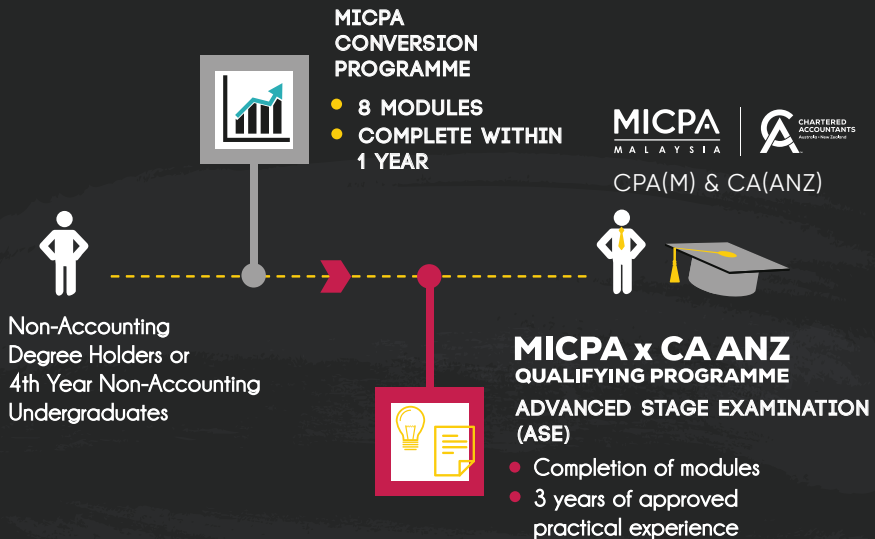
MICPA
CONVERSION
PROGRAMME

8 MODULES
COMPLETE WITHIN 1 YEAR

MICPA
MALAYSIA

CHARTERED ACCOUNTANTS
AustraliaNew Zealand

CPA(M) & CA(ANZ)

Non-Accounting Degree Holders or 4th Year Non-Accounting Undergraduates

MICPA x CA ANZ
QUALIFYING PROGRAMME

ADVANCED STAGE EXAMINATION (ASE)

Completion of modules
3 years of approved practical experience